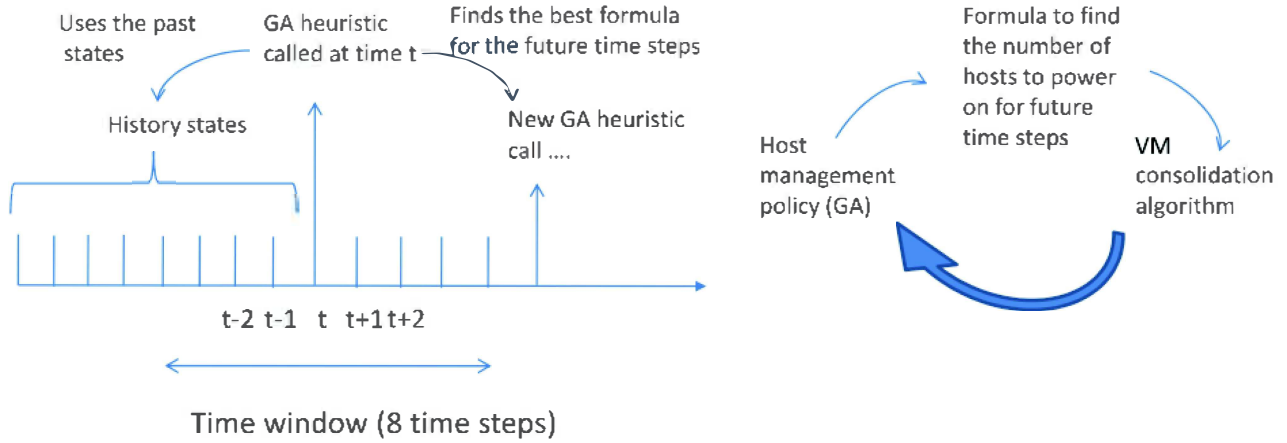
Uses the past states

GA heuristic called at time t

Finds the best formula for the future time steps

History states

New GA heuristic call ....

t-2 t-1 t t+1 t+2

Time window (8 time steps)

Formula to find the number of hosts to power on for future time steps

Host management policy (GA)

VM consolidation algorithm